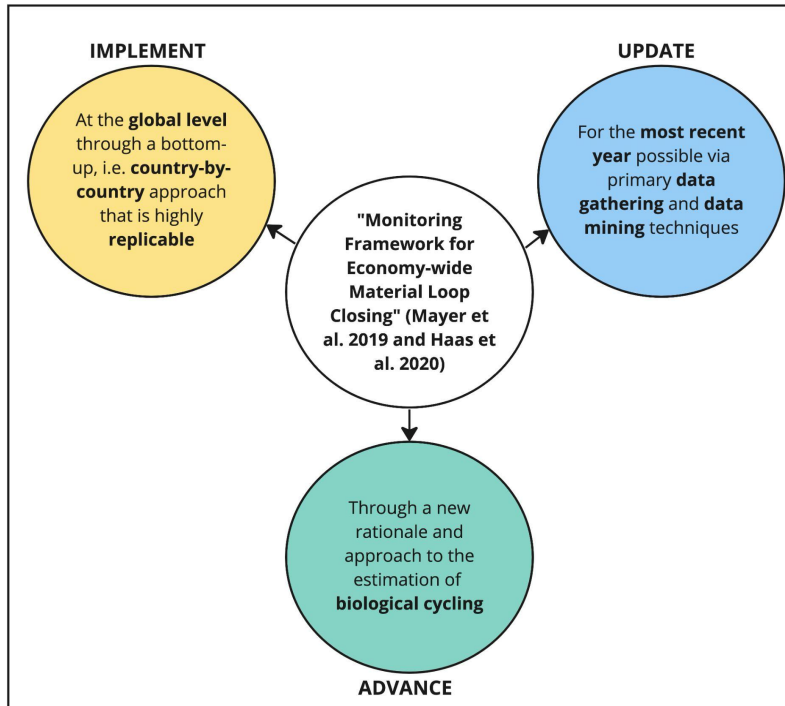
IMPLEMENT

At the global level through a bottom-up, i.e. country-by-country approach that is highly replicable

UPDATE

For the most recent year possible via primary data gathering and data mining techniques

"Monitoring Framework for Economy-wide Material Loop Closing" (Mayer et al. 2019 and Haas et al. 2020)

Through a new rationale and approach to the estimation of biological cycling

ADVANCE